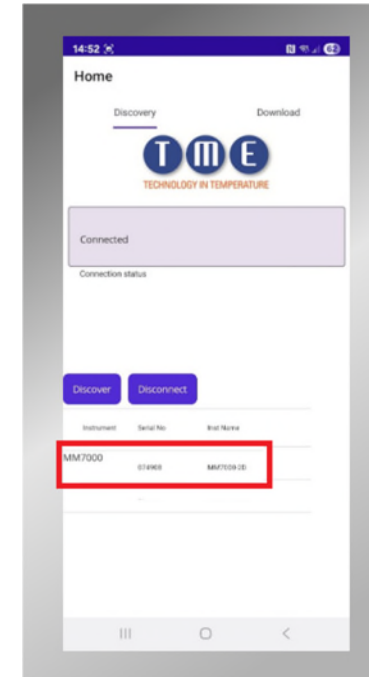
14:52

Home

Discovery

Download

TME
TECHNOLOGY IN TEMPERATURE

Connected

Connection status

Discover

Disconnect

| Instrument | Serial No | Inst Name |
|---|---|---|
| MM7000 | 074909 | MM7009-2D |